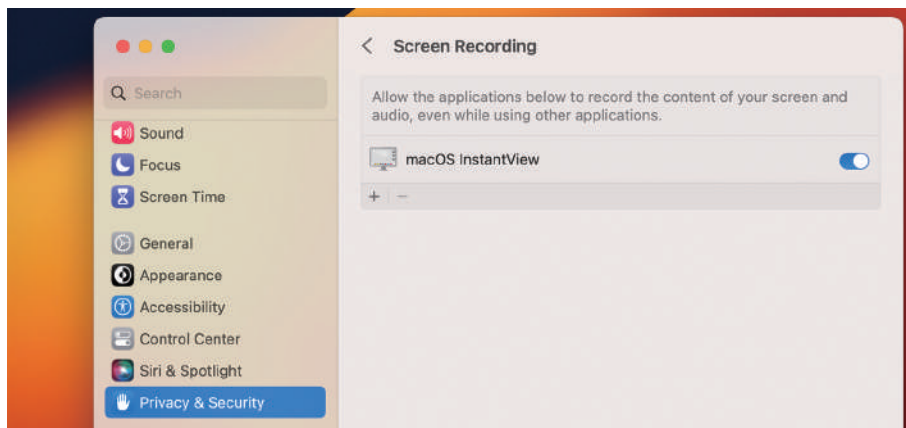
Search

Sound

Focus

Screen Time

General

Appearance

Accessibility

Control Center

Siri & Spotlight

Privacy & Security

Screen Recording

Allow the applications below to record the content of your screen and audio, even while using other applications.

macOS InstantView

+ −